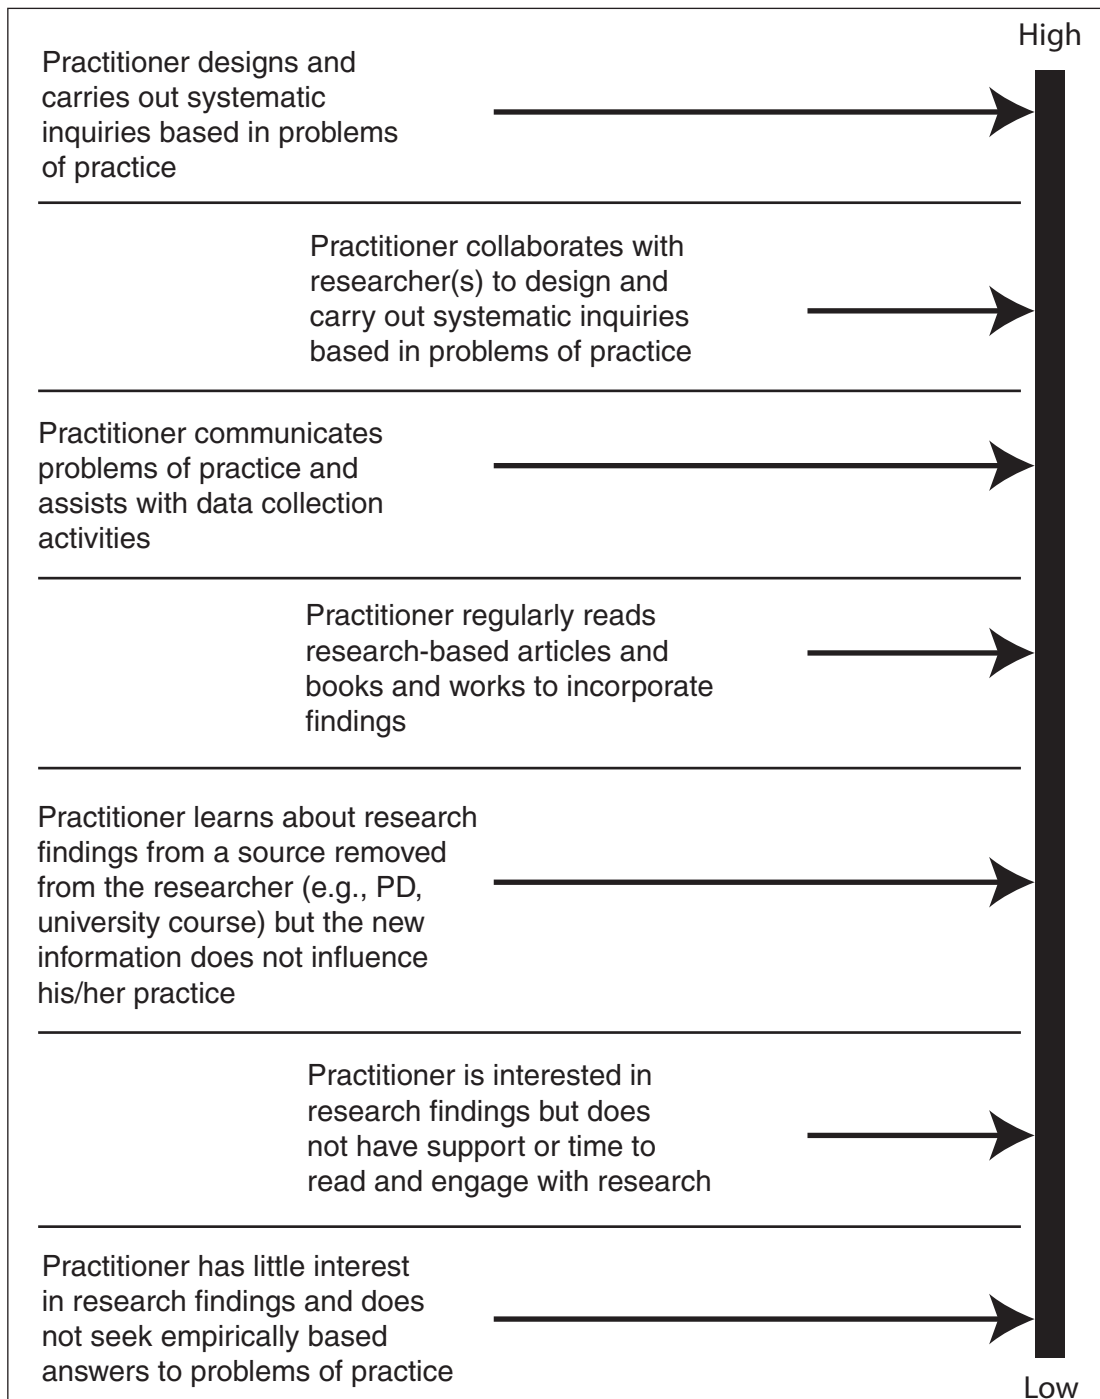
High

Practitioner designs and carries out systematic inquiries based in problems of practice

Practitioner collaborates with researcher(s) to design and carry out systematic inquiries based in problems of practice

Practitioner communicates problems of practice and assists with data collection activities

Practitioner regularly reads research-based articles and books and works to incorporate findings

Practitioner learns about research findings from a source removed from the researcher (e.g., PD, university course) but the new information does not influence his/her practice

Practitioner is interested in research findings but does not have support or time to read and engage with research

Practitioner has little interest in research findings and does not seek empirically based answers to problems of practice

Low